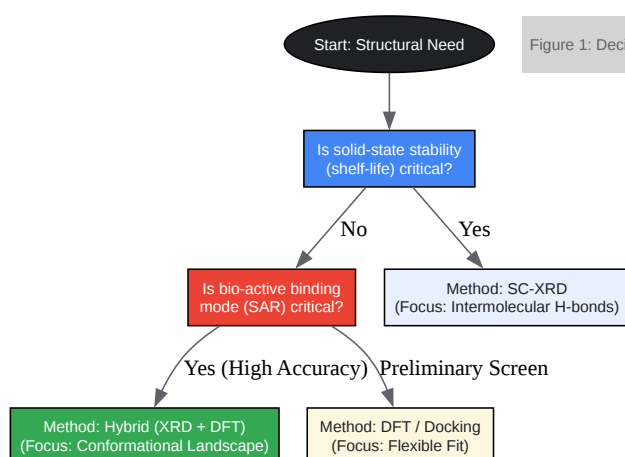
Start: Structural Need

Figure 1: Deci

Is solid-state stability (shelf-life) critical?

No

Yes

Is bio-active binding mode (SAR) critical?

Method: SC-XRD (Focus: Intermolecular H-bonds)

Yes (High Accuracy)

Preliminary Screen

Method: Hybrid (XRD + DFT) (Focus: Conformational Landscape)

Method: DFT / Docking (Focus: Flexible Fit)